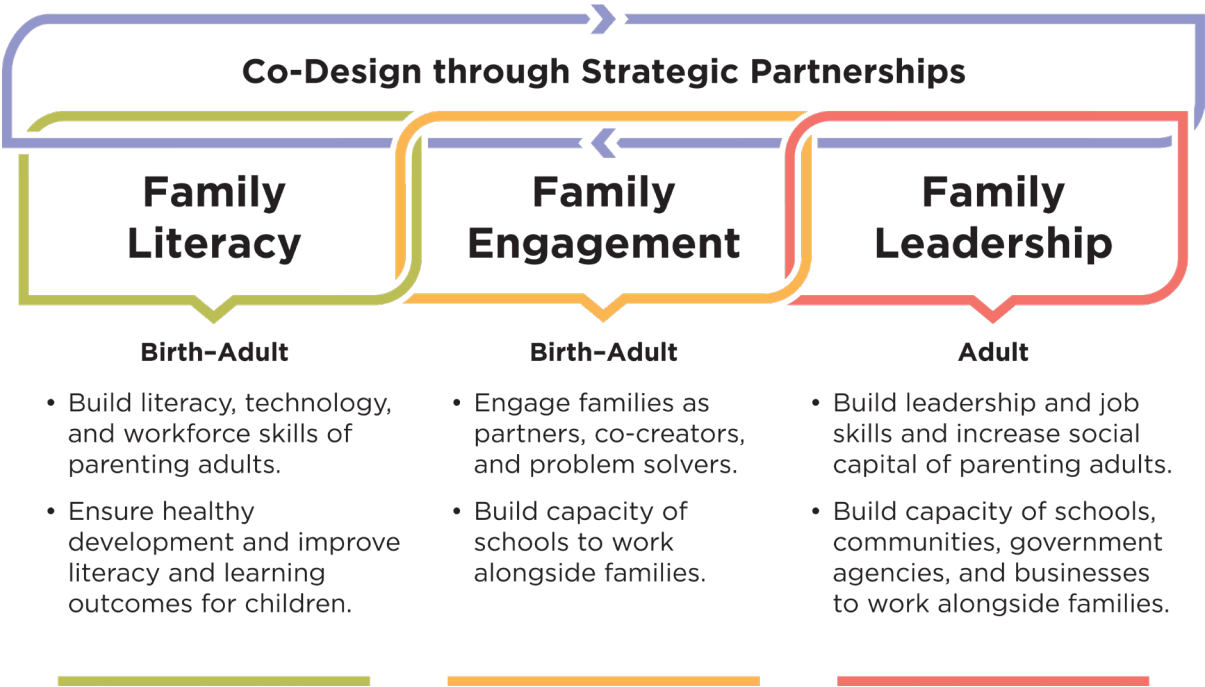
Co-Design through Strategic Partnerships

Family Literacy

Birth–Adult

• Build literacy, technology, and workforce skills of parenting adults.

• Ensure healthy development and improve literacy and learning outcomes for children.

Family Engagement

Birth–Adult

• Engage families as partners, co-creators, and problem solvers.

• Build capacity of schools to work alongside families.

Family Leadership

Adult

• Build leadership and job skills and increase social capital of parenting adults.

• Build capacity of schools, communities, government agencies, and businesses to work alongside families.